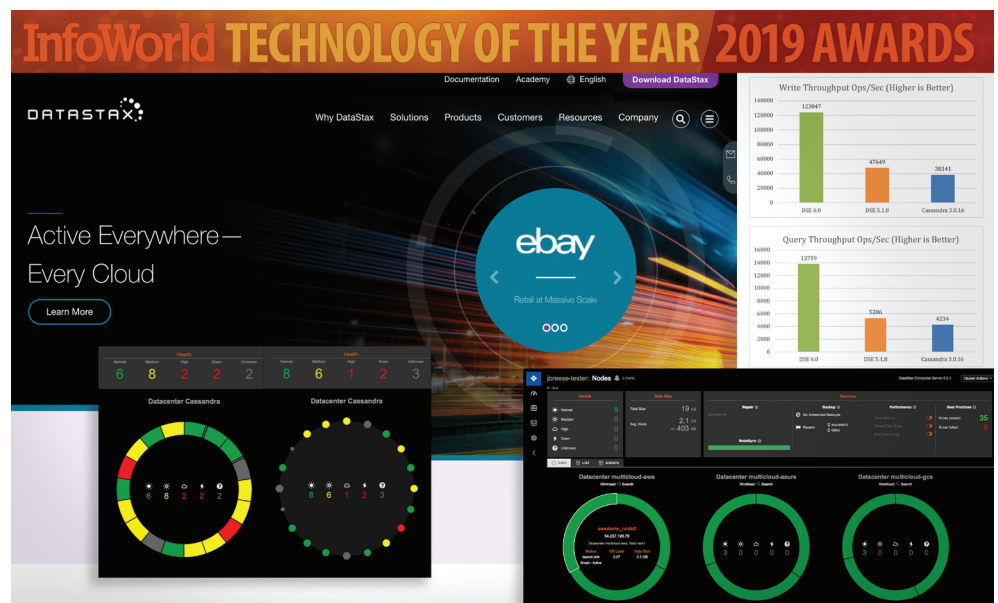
InfoWorld TECHNOLOGY OF THE YEAR 2019 AWARDS

Documentation Academy English Download DataStax

DATASTAX

Why DataStax Solutions Products Customers Resources Company

Active Everywhere— Every Cloud

Learn More

ebay

Retail at Massive Scale

Write Throughput Ops/Sec (Higher is Better)

| | |
|---|---|
| DSE 6.0 | 123847 |
| DSE 5.1.8 | 47649 |
| Cassandra 3.0.16 | 38141 |

140000 120000 100000 80000 60000 40000 20000 0

Query Throughput Ops/Sec (Higher is Better)

| | |
|---|---|
| DSE 6.0 | 13759 |
| DSE 5.1.8 | 5286 |
| Cassandra 3.0.16 | 4234 |

16000 14000 12000 10000 8000 6000 4000 2000 0

Health

Normal Medium High Down Unknown
6 8 2 2 2

Health

Normal Medium High Down Unknown
8 6 1 2 3

Datacenter Cassandra

6 8 2 2 2

Datacenter Cassandra

8 6 1 2 3

jbreese-tester: Nodes

Health

Normal 9
Medium
High
Down
Unknown

Data Size

Total Size 19
Avg. Node 2.1
403

Services

Repair
NodeSync

Backup

Performance

Best Practices
35

Datacenter multicloud-aws

Datacenter multicloud-azure

Datacenter multicloud-gce

3 0 0 0 0

3 0 0 0 0